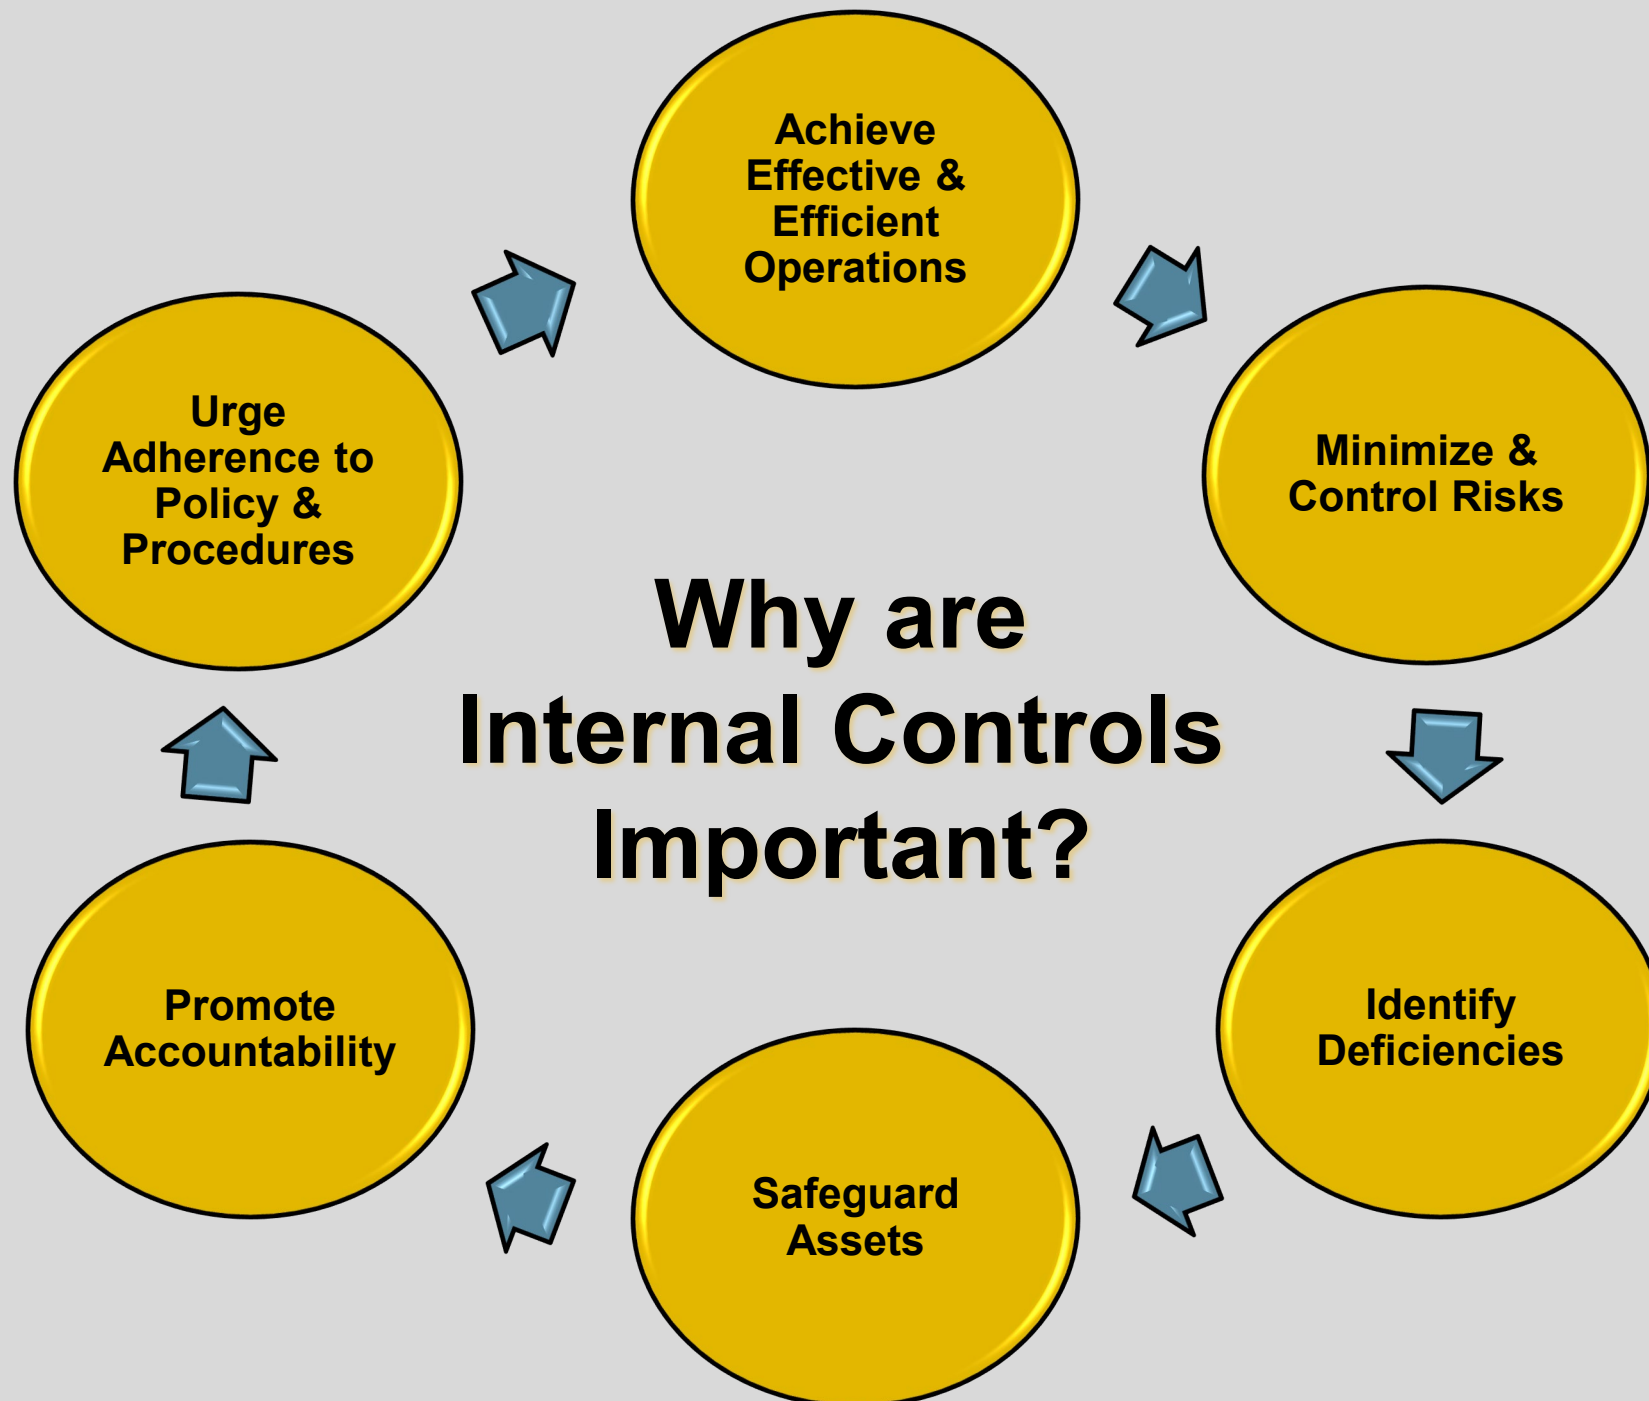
Achieve Effective & Efficient Operations

Minimize & Control Risks

Identify Deficiencies

Safeguard Assets

Promote Accountability

Urge Adherence to Policy & Procedures

Why are Internal Controls Important?